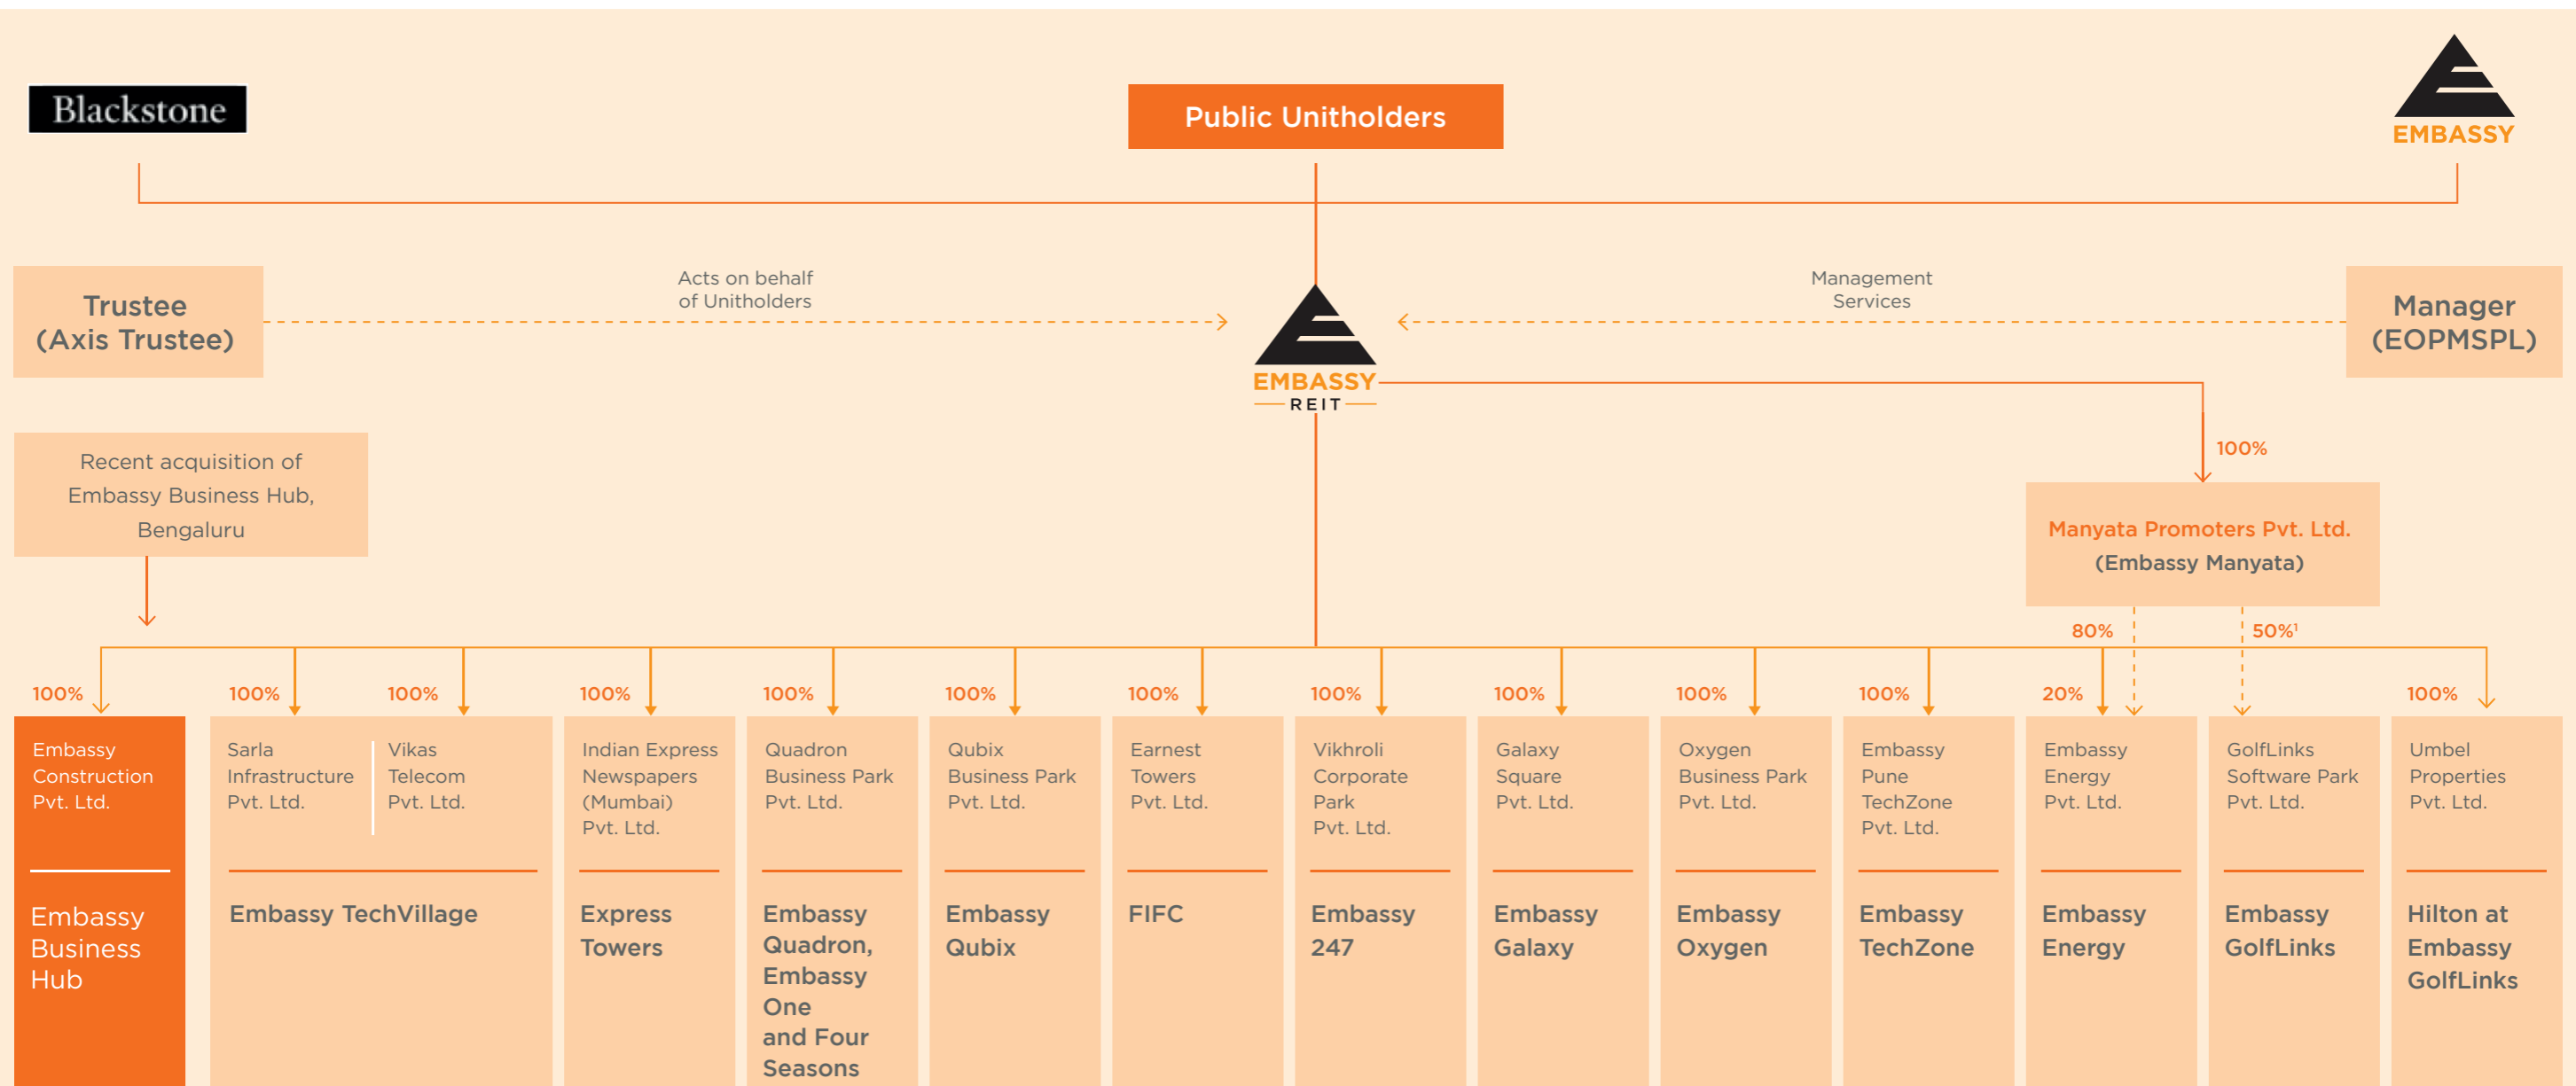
Blackstone

Public Unitholders

EMBASSY

Trustee (Axis Trustee)

Acts on behalf of Unitholders

Management Services

Manager (EOPMSPL)

EMBASSY REIT

100%

Recent acquisition of Embassy Business Hub, Bengaluru

Manyata Promoters Pvt. Ltd. (Embassy Manyata)

80%

50%$^1$

100%

Embassy Construction Pvt. Ltd.

Embassy Business Hub

100%

Sarla Infrastructure Pvt. Ltd.

100%

Vikas Telecom Pvt. Ltd.

Embassy TechVillage

100%

Indian Express Newspapers (Mumbai) Pvt. Ltd.

Express Towers

100%

Quadron Business Park Pvt. Ltd.

Embassy Quadron, Embassy One and Four Seasons

100%

Qubix Business Park Pvt. Ltd.

Embassy Qubix

100%

Earnest Towers Pvt. Ltd.

FIFC

100%

Vikhroli Corporate Park Pvt. Ltd.

Embassy 247

100%

Galaxy Square Pvt. Ltd.

Embassy Galaxy

100%

Oxygen Business Park Pvt. Ltd.

Embassy Oxygen

100%

Embassy Pune TechZone Pvt. Ltd.

Embassy TechZone

20%

Embassy Energy Pvt. Ltd.

Embassy Energy

GolfLinks Software Park Pvt. Ltd.

Embassy GolfLinks

100%

Umbel Properties Pvt. Ltd.

Hilton at Embassy GolfLinks